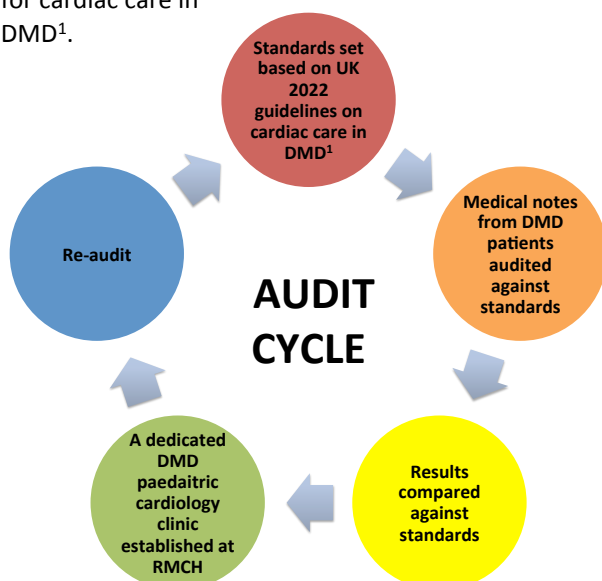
for cardiac care in DMD$^1$.

Standards set based on UK 2022 guidelines on cardiac care in DMD$^1$

Medical notes from DMD patients audited against standards

Results compared against standards

A dedicated DMD paediatric cardiology clinic established at RMCH

Re-audit

AUDIT CYCLE